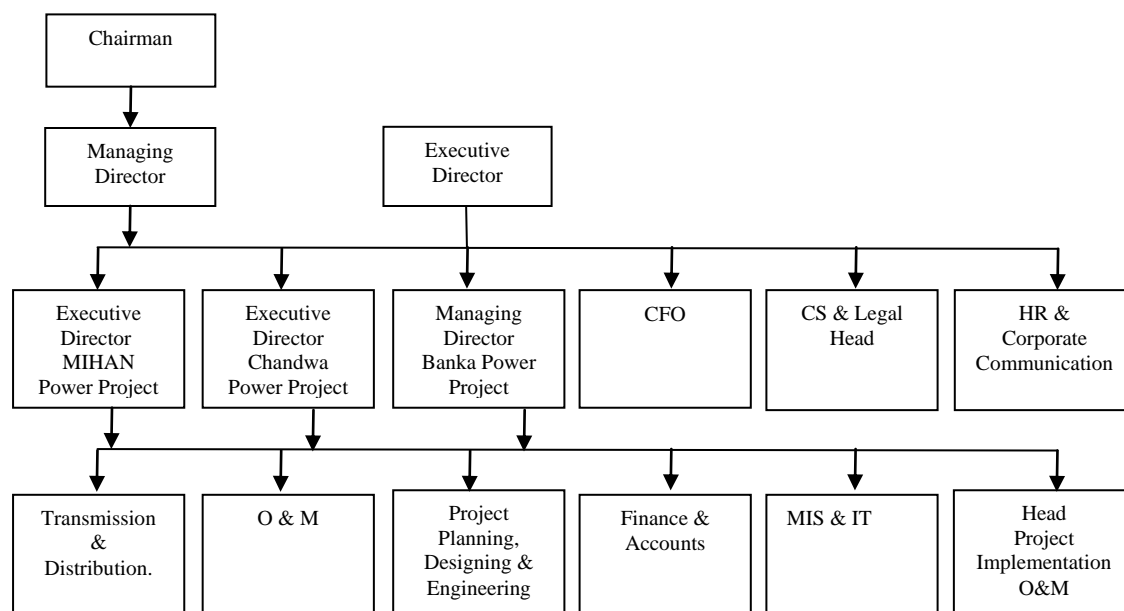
Chairman

Managing Director

Executive Director

Executive Director MIHAN Power Project

Executive Director Chandwa Power Project

Managing Director Banka Power Project

CFO

CS & Legal Head

HR & Corporate Communication

Transmission & Distribution.

O & M

Project Planning, Designing & Engineering

Finance & Accounts

MIS & IT

Head Project Implementation O&M